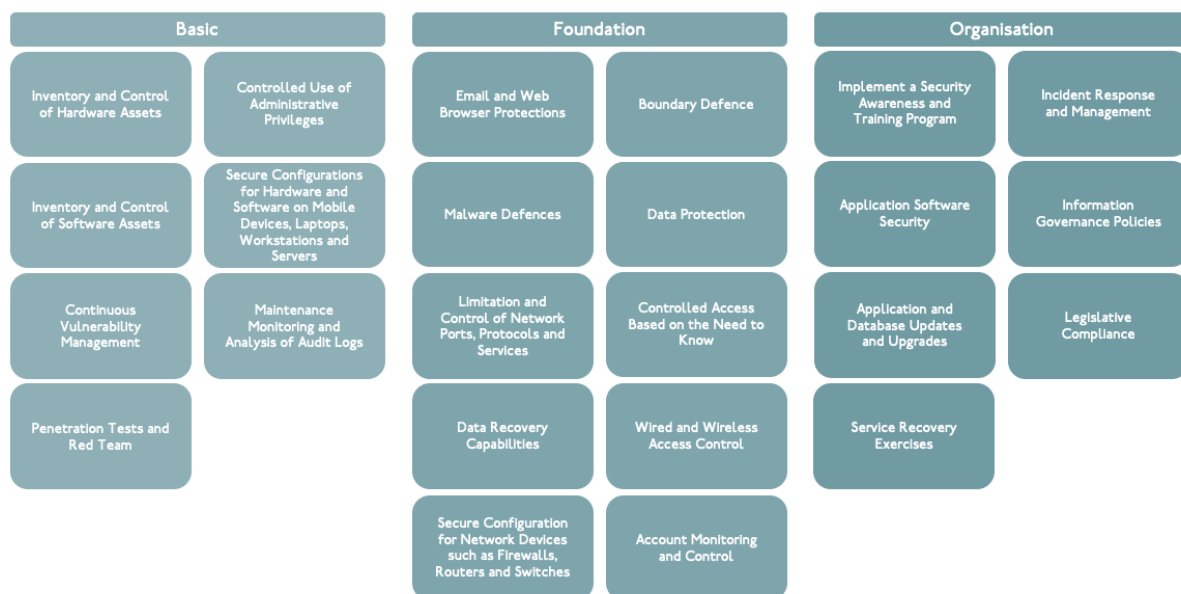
Basic

Inventory and Control of Hardware Assets

Controlled Use of Administrative Privileges

Inventory and Control of Software Assets

Secure Configurations for Hardware and Software on Mobile Devices, Laptops, Workstations and Servers

Continuous Vulnerability Management

Maintenance Monitoring and Analysis of Audit Logs

Penetration Tests and Red Team

Foundation

Email and Web Browser Protections

Boundary Defence

Malware Defences

Data Protection

Limitation and Control of Network Ports, Protocols and Services

Controlled Access Based on the Need to Know

Data Recovery Capabilities

Wired and Wireless Access Control

Secure Configuration for Network Devices such as Firewalls, Routers and Switches

Account Monitoring and Control

Organisation

Implement a Security Awareness and Training Program

Incident Response and Management

Application Software Security

Information Governance Policies

Application and Database Updates and Upgrades

Legislative Compliance

Service Recovery Exercises